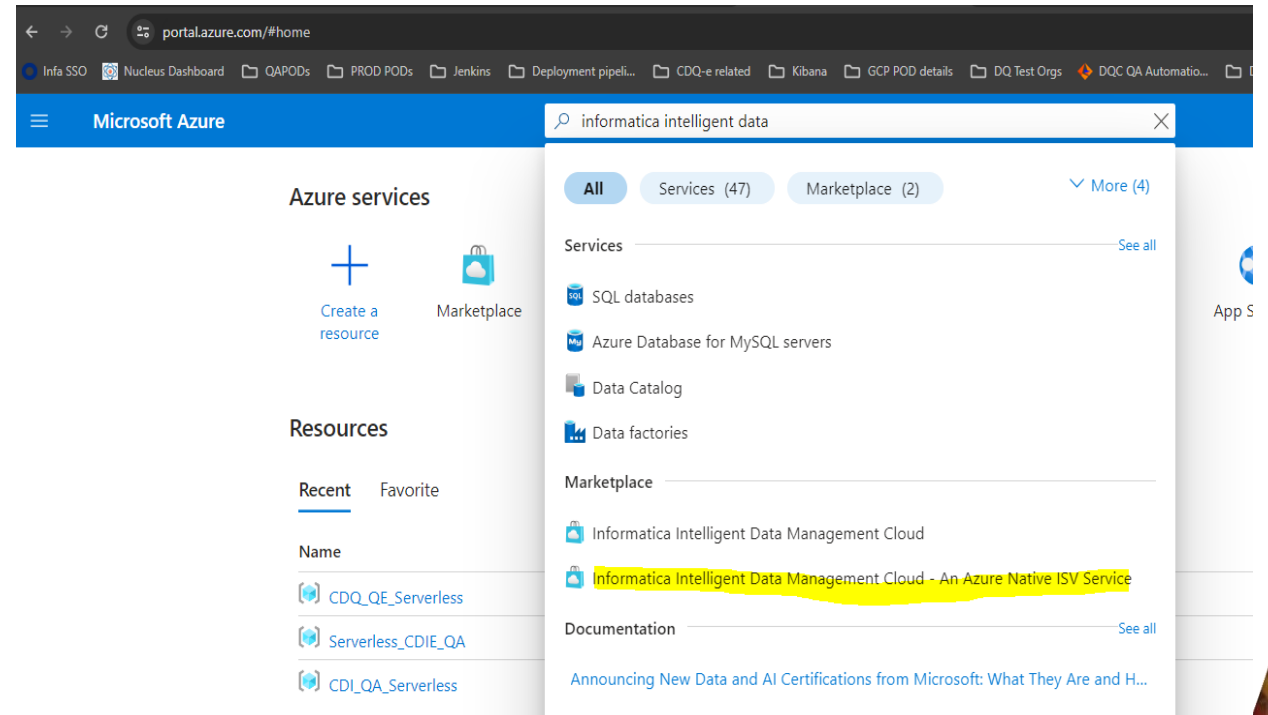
portal.azure.com/#home

Infa SSO Nucleus Dashboard QAPODs PROD PODs Jenkins Deployment pipeli... CDQ-e related Kibana GCP POD details DQ Test Orgs DQC QA Automatio...

Microsoft Azure

informatica intelligent data

All Services (47) Marketplace (2) More (4)

Services See all

SQL databases

Azure Database for MySQL servers

Data Catalog

Data factories

Marketplace

Informatica Intelligent Data Management Cloud

Informatica Intelligent Data Management Cloud - An Azure Native ISV Service

Documentation See all

Announcing New Data and AI Certifications from Microsoft: What They Are and H...

Azure services

Create a resource

Marketplace

App S

Resources

Recent Favorite

Name

CDQ_QE_Serverless

Serverless_CDIE_QA

CDI_QA_Serverless